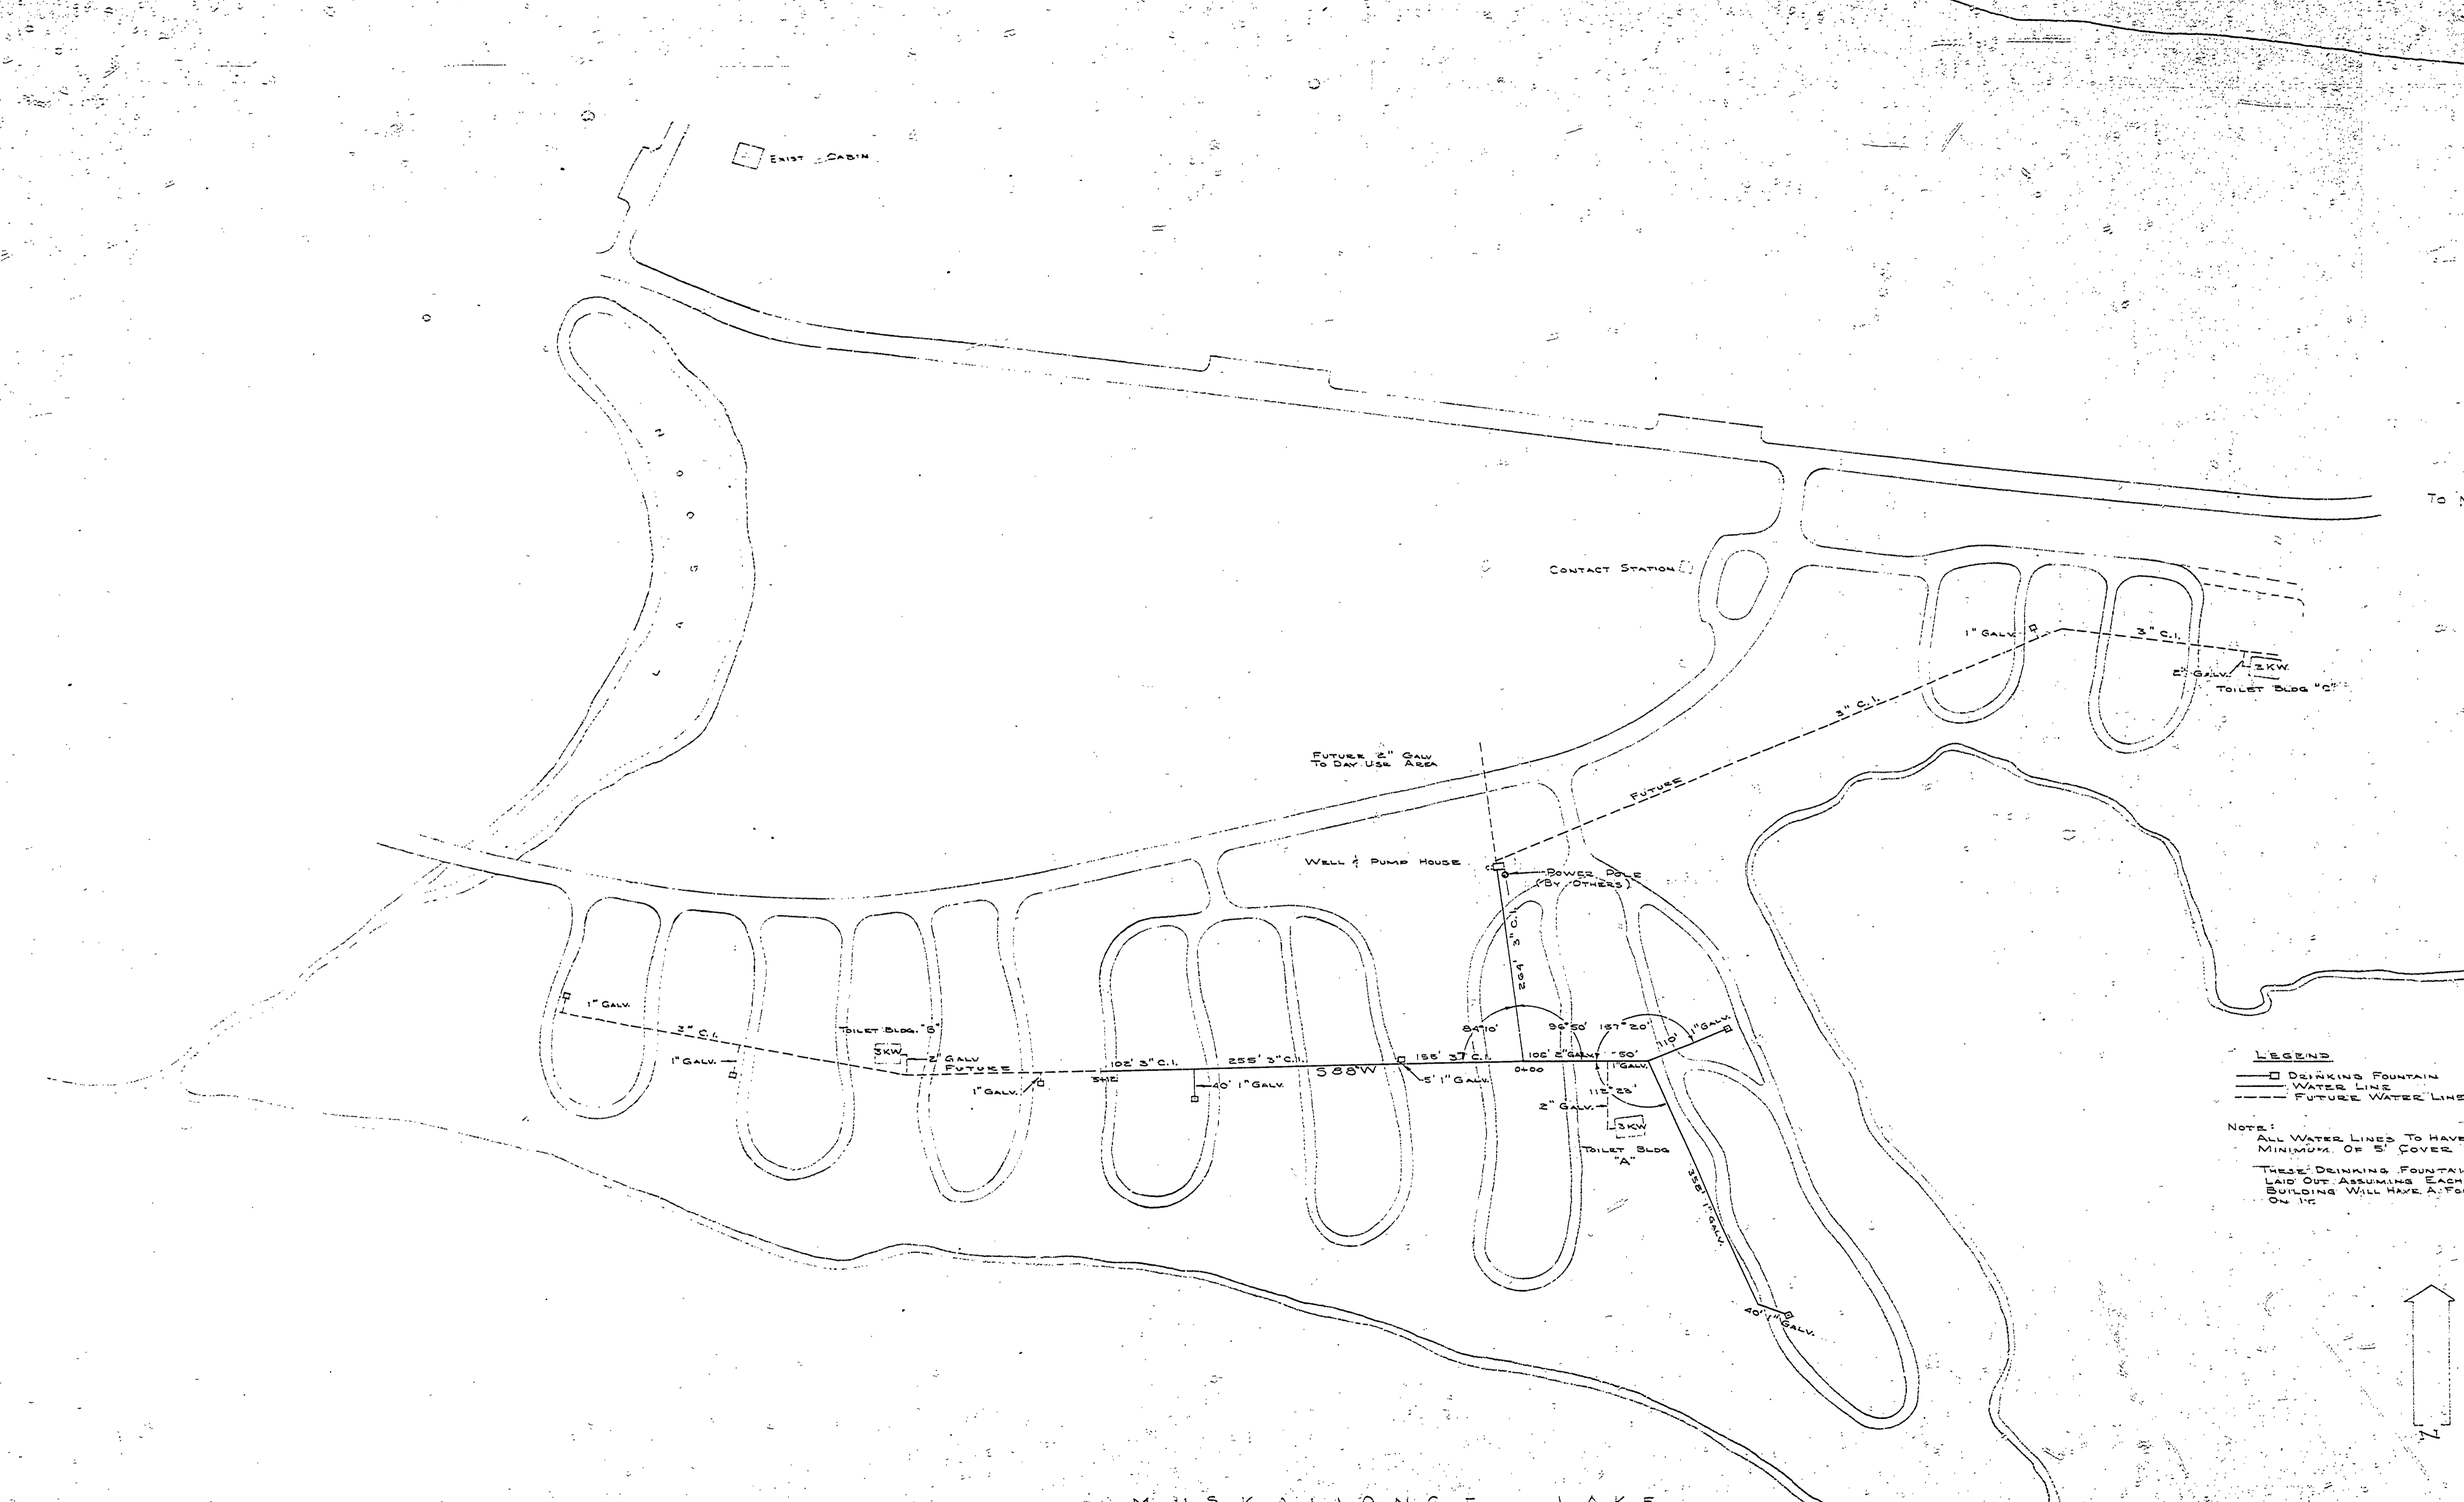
EXIST. CABIN

TO N

CONTACT STATION

1" GALV.

3" C.I.

2" GALV.

3KW.

TOILET BLDG "C"

3" C.I.

FUTURE

FUTURE 2" GALV TO DAY USE AREA

WELL & PUMP HOUSE

POWER POLE (BY OTHERS)

264' 3" C.I.

1" GALV.

3" C.I.

1" GALV.

TOILET BLDG. "B"

3KW

2" GALV

FUTURE

1" GALV.

102' 3" C.I.

255' 3" C.I.

40' 1" GALV.

S88°W

155' 3" C.I.

5' 1" GALV.

84°10'

96°50'

137°20'

106' 2" GALV.

50'

1" GALV.

110'

1" GALV.

0+00

112°23'

2" GALV.

3KW

TOILET BLDG "A"

328' 1" GALV.

40' 1" GALV.

LEGEND
DRINKING FOUNTAIN
WATER LINE
FUTURE WATER LINE

NOTE:
ALL WATER LINES TO HAVE MINIMUM OF 5' COVER

THESE DRINKING FOUNTAI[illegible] LAID OUT ASSUMING EACH BUILDING WILL HAVE A FO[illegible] ON IT.

N

M U S K A L L O N G E   L A K E